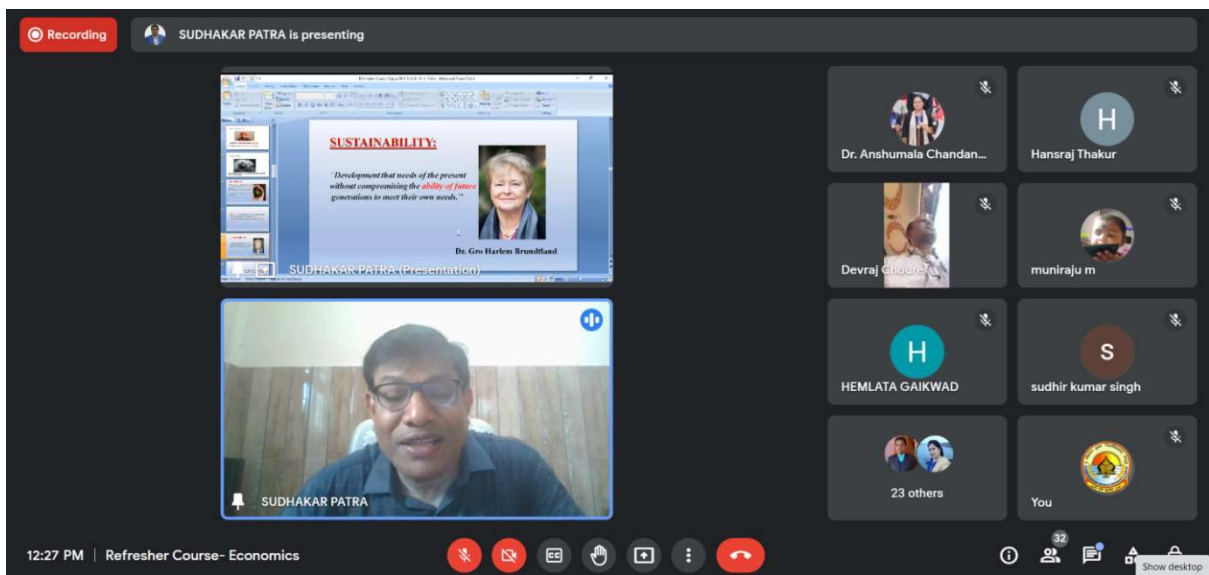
Recording
SUDHAKAR PATRA is presenting

SUSTAINABILITY:

"Development that needs of the present without compromising the ability of future generations to meet their own needs."

Dr. Gro Harlem Brundtland

SUDHAKAR PATRA (Presentation)

SUDHAKAR PATRA

Dr. Anshumala Chandan...
H
Hansraj Thakur
Devraj Choure
muniraju m
H
HEMLATA GAIKWAD
S
sudhir kumar singh
23 others
You

12:27 PM | Refresher Course- Economics

32
Show desktop